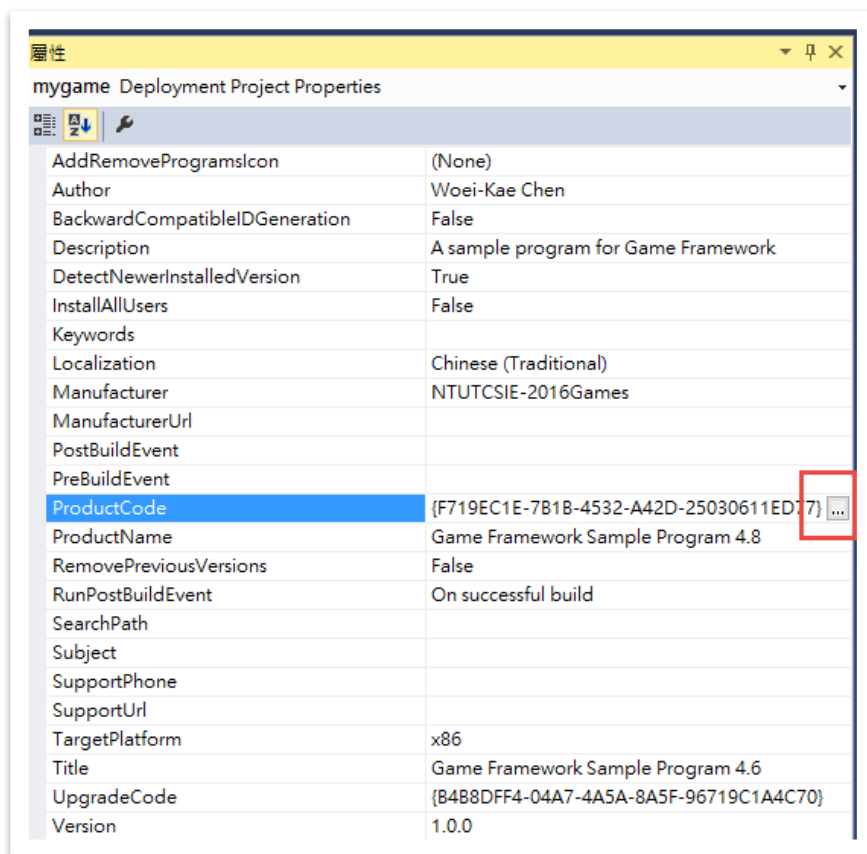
屬性

mygame Deployment Project Properties

| | |
|---|---|
| AddRemoveProgramsIcon | (None) |
| Author | Woei-Kae Chen |
| BackwardCompatibleIDGeneration | False |
| Description | A sample program for Game Framework |
| DetectNewerInstalledVersion | True |
| InstallAllUsers | False |
| Keywords | |
| Localization | Chinese (Traditional) |
| Manufacturer | NTUTCSIE-2016Games |
| ManufacturerUrl | |
| PostBuildEvent | |
| PreBuildEvent | |
| ProductCode | {F719EC1E-7B1B-4532-A42D-25030611ED77} ... |
| ProductName | Game Framework Sample Program 4.8 |
| RemovePreviousVersions | False |
| RunPostBuildEvent | On successful build |
| SearchPath | |
| Subject | |
| SupportPhone | |
| SupportUrl | |
| TargetPlatform | x86 |
| Title | Game Framework Sample Program 4.6 |
| UpgradeCode | {B4B8DFF4-04A7-4A5A-8A5F-96719C1A4C70} |
| Version | 1.0.0 |